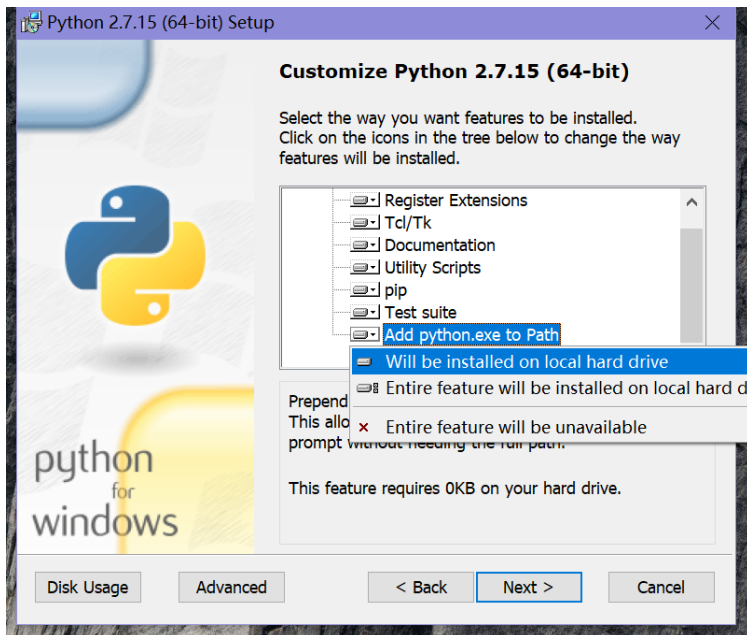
Python 2.7.15 (64-bit) Setup

Customize Python 2.7.15 (64-bit)

Select the way you want features to be installed. Click on the icons in the tree below to change the way features will be installed.

Register Extensions
Tcl/Tk
Documentation
Utility Scripts
pip
Test suite
Add python.exe to Path

Will be installed on local hard drive
Entire feature will be installed on local hard d
× Entire feature will be unavailable

Prepend
This allo
prompt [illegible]

This feature requires 0KB on your hard drive.

python for windows

Disk Usage
Advanced
< Back
Next >
Cancel